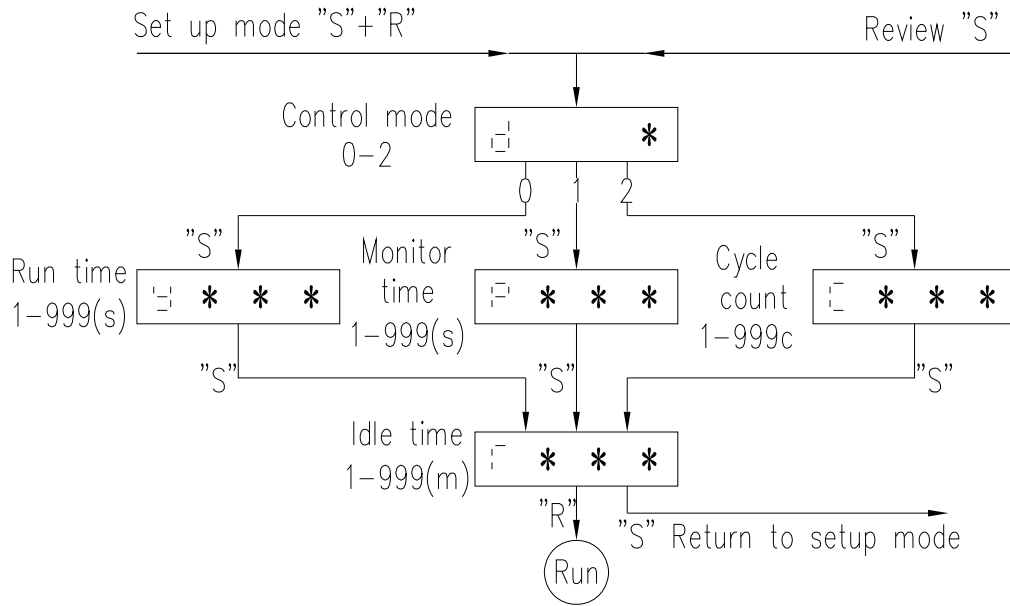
Set up mode "S"+"R"

Review "S"

Control mode
0–2

d *

0 1 2

"S"

"S"

"S"

Run time
1–999(s)

t * * *

Monitor
time
1–999(s)

P * * *

Cycle
count
1–999c

C * * *

"S"

"S"

"S"

Idle time
1–999(m)

r * * *

"R"

"S" Return to setup mode

Run